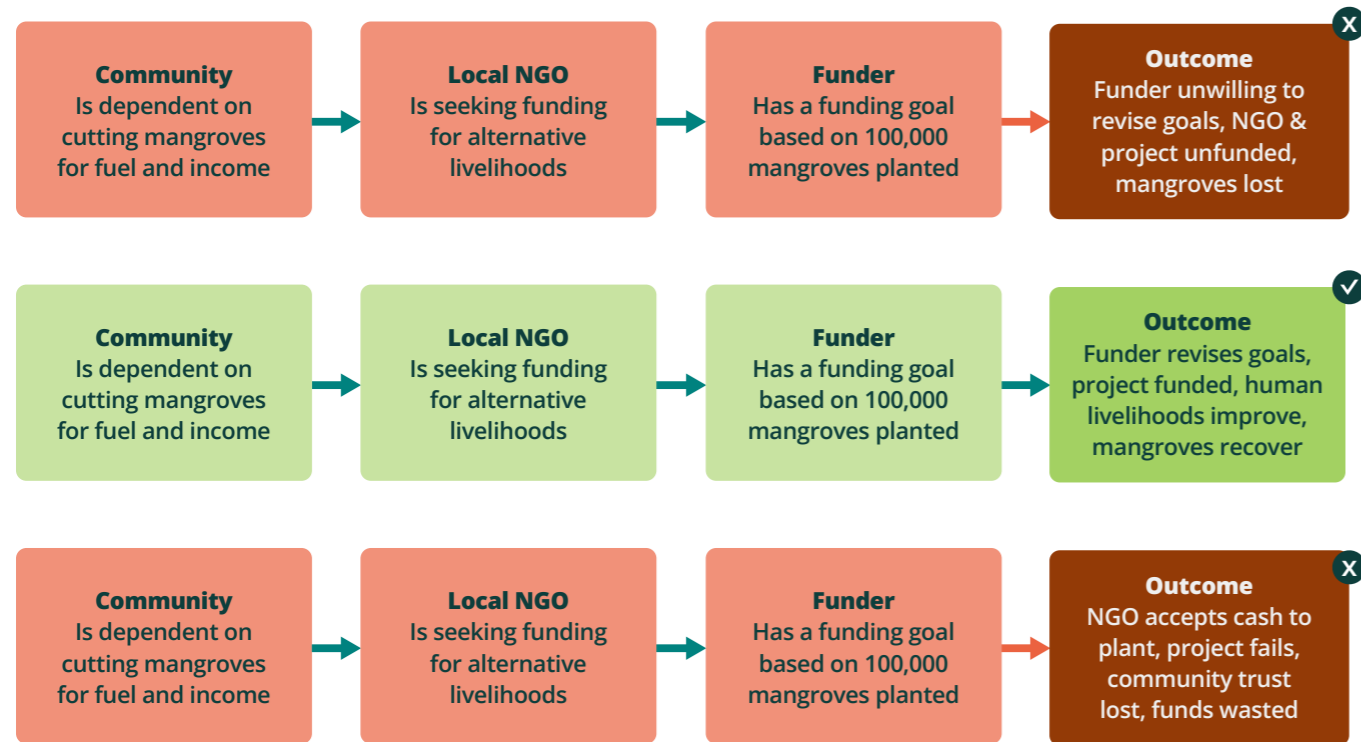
**Community**
Is dependent on cutting mangroves for fuel and income

**Local NGO**
Is seeking funding for alternative livelihoods

**Funder**
Has a funding goal based on 100,000 mangroves planted

**Outcome**
Funder unwilling to revise goals, NGO & project unfunded, mangroves lost

X

**Community**
Is dependent on cutting mangroves for fuel and income

**Local NGO**
Is seeking funding for alternative livelihoods

**Funder**
Has a funding goal based on 100,000 mangroves planted

**Outcome**
Funder revises goals, project funded, human livelihoods improve, mangroves recover

✓

**Community**
Is dependent on cutting mangroves for fuel and income

**Local NGO**
Is seeking funding for alternative livelihoods

**Funder**
Has a funding goal based on 100,000 mangroves planted

**Outcome**
NGO accepts cash to plant, project fails, community trust lost, funds wasted

X